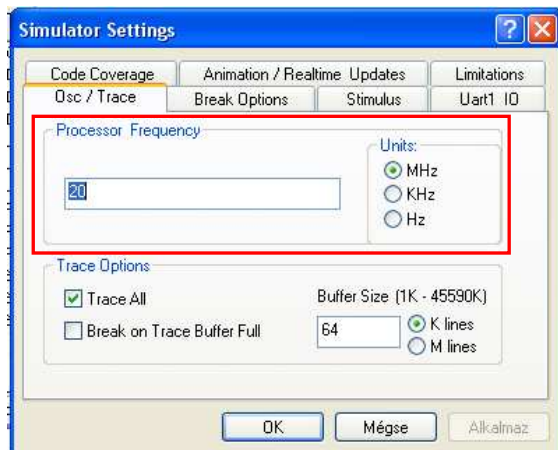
Simulator Settings

Code Coverage
Animation / Realtime Updates
Limitations
Osc / Trace
Break Options
Stimulus
Uart1 IO

Processor Frequency
20
Units:
MHz
KHz
Hz

Trace Options
Trace All
Break on Trace Buffer Full
Buffer Size (1K - 45590K)
64
K lines
M lines

OK
Mégse
Alkalmaz